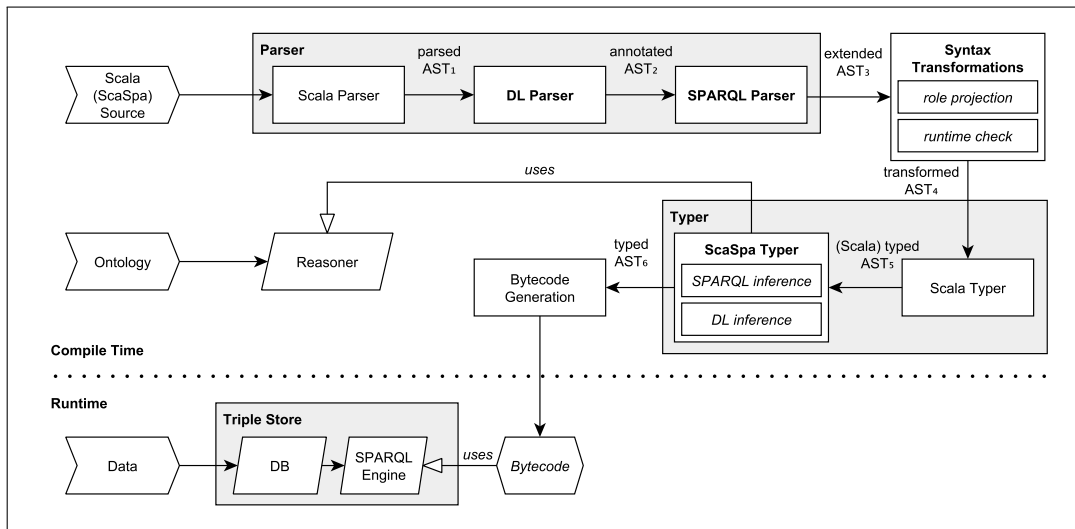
Parser

Scala (ScaSpa) Source

Scala Parser

parsed AST₁

DL Parser

annotated AST₂

SPARQL Parser

extended AST₃

Syntax Transformations

role projection

runtime check

transformed AST₄

uses

Typer

Ontology

Reasoner

typed AST₆

ScaSpa Typer

(Scala) typed AST₅

Bytecode Generation

SPARQL inference

DL inference

Scala Typer

Compile Time

Runtime

Triple Store

Data

DB

SPARQL Engine

uses

Bytecode